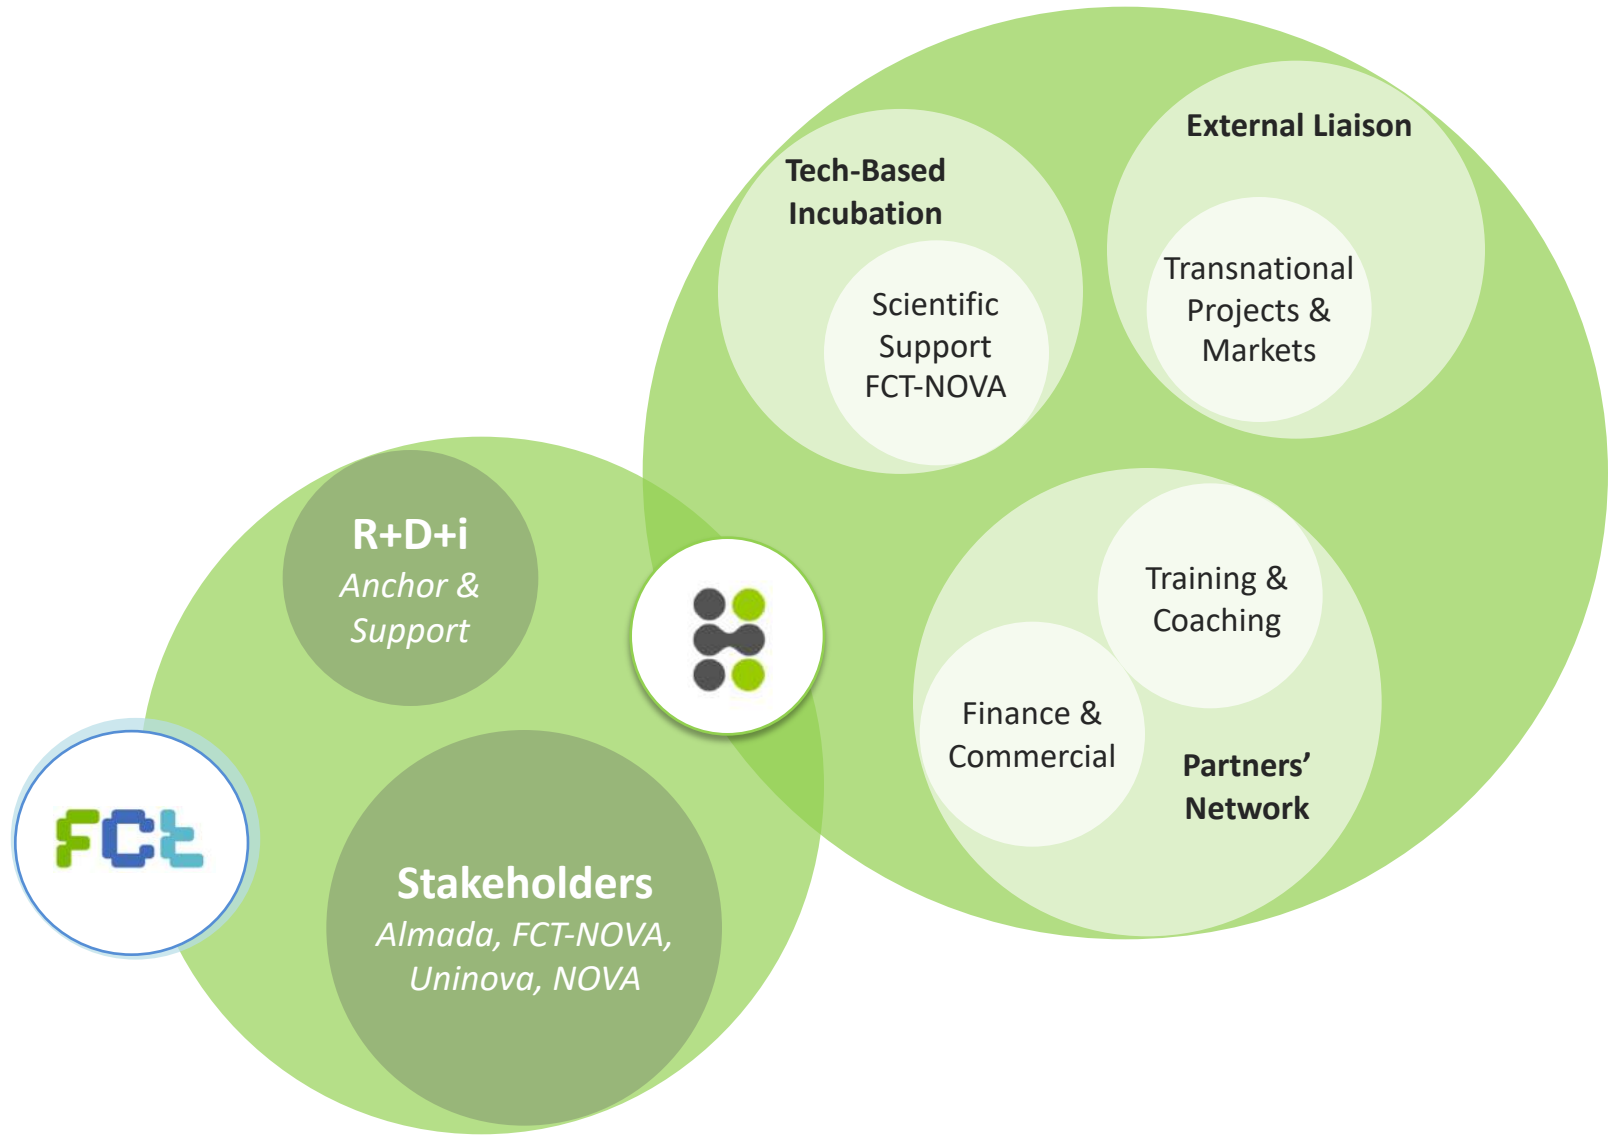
Tech-Based Incubation

Scientific Support FCT-NOVA

External Liaison

Transnational Projects & Markets

R+D+i
*Anchor & Support*

Training & Coaching

Finance & Commercial

Partners' Network

FCt

Stakeholders
*Almada, FCT-NOVA, Uninova, NOVA*